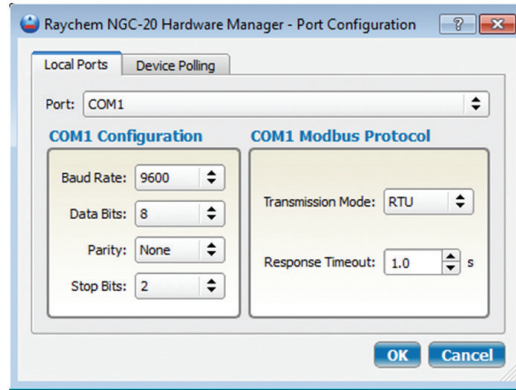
Raychem NGC-20 Hardware Manager - Port Configuration

?

Local Ports

Device Polling

Port: COM1

COM1 Configuration

Baud Rate: 9600

Data Bits: 8

Parity: None

Stop Bits: 2

COM1 Modbus Protocol

Transmission Mode: RTU

Response Timeout: 1.0 s

OK

Cancel